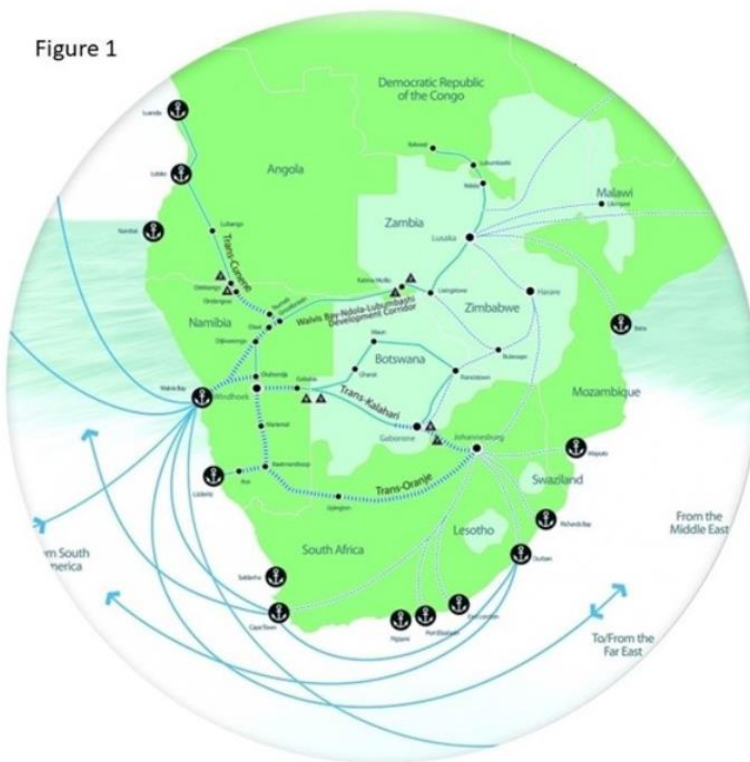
Figure 1

Democratic Republic of the Congo

Angola

Zambia

Malawi

Lusaka

Namibia

Walvis Bay-Ndola-Lubumbashi Development Corridor

Trans-Cunene

Zimbabwe

Harare

Botswana

Trans-Kalahari

Windhoek

Walvis Bay

Gaborone

Johannesburg

Mozambique

Trans-Oranje

Swaziland

Lesotho

South Africa

Cape Town

Durban

From the Middle East

To/From the Far East

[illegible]m South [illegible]merica